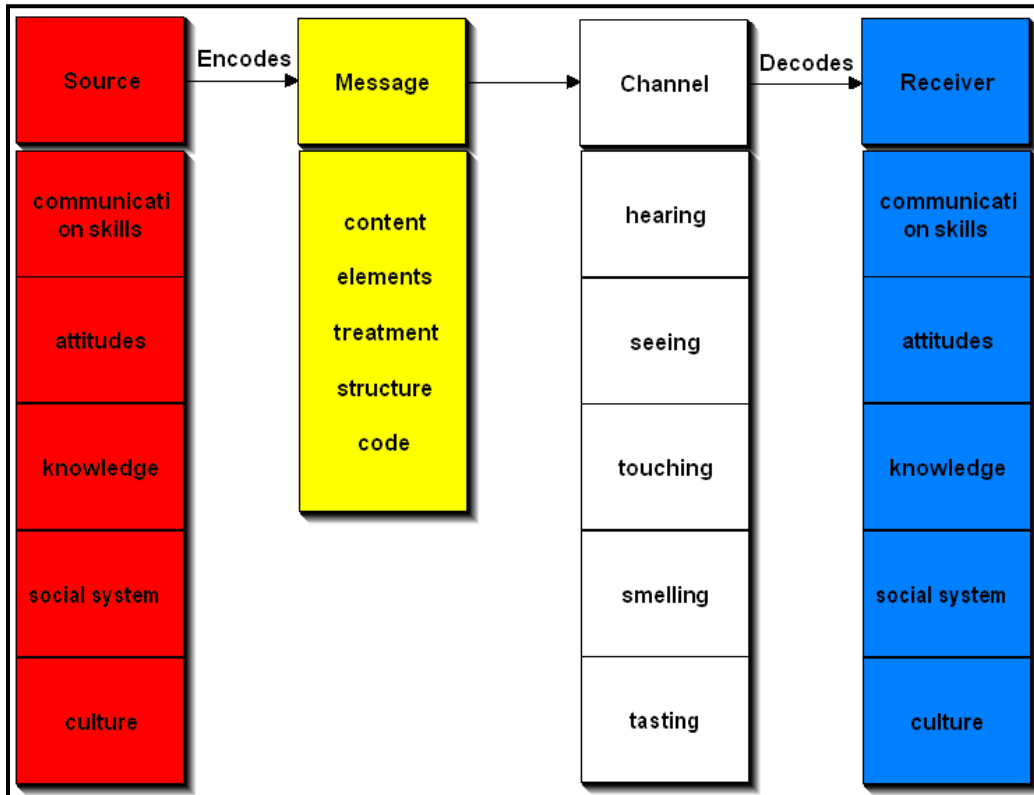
Source

communicati on skills

attitudes

knowledge

social system

culture

Encodes

Message

content

elements

treatment

structure

code

Channel

hearing

seeing

touching

smelling

tasting

Decodes

Receiver

communicati on skills

attitudes

knowledge

social system

culture